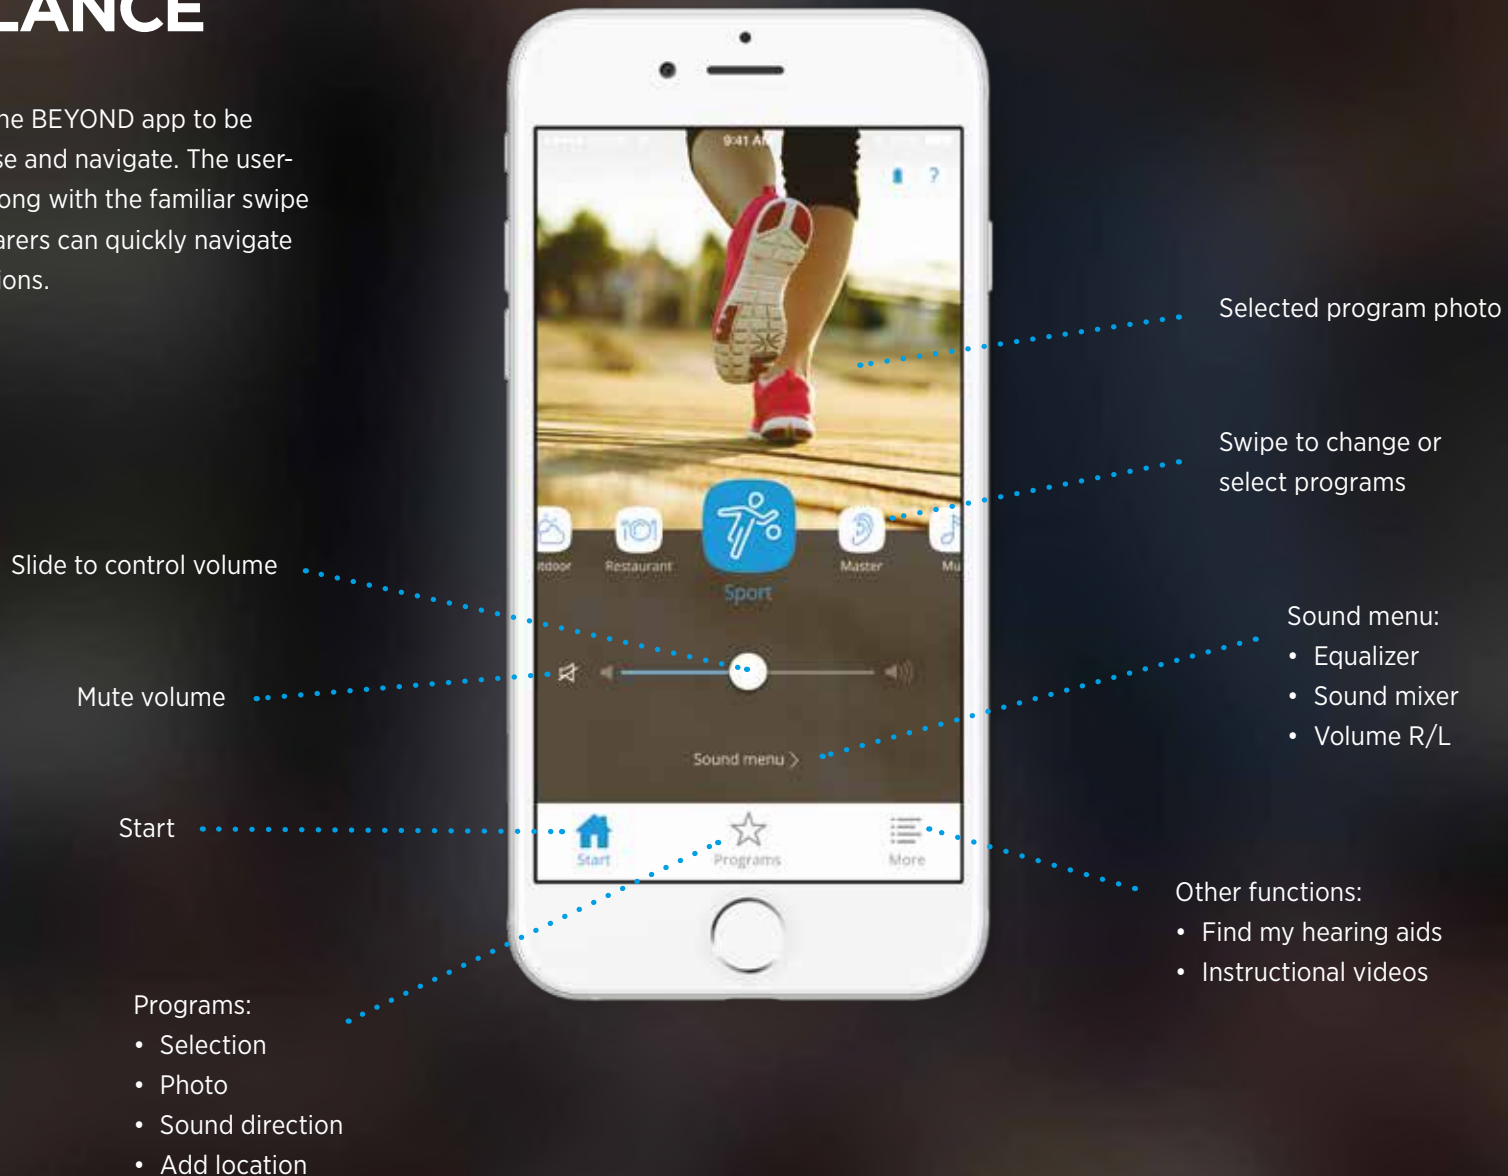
LANCE

he BEYOND app to be se and navigate. The user- ong with the familiar swipe arers can quickly navigate ions.

9:41 AM

?

itdoor

Restaurant

Sport

Master

Mu

Sound menu

Start

Programs

More

Selected program photo

Swipe to change or select programs

Slide to control volume

Mute volume

Sound menu:
• Equalizer
• Sound mixer
• Volume R/L

Start

Other functions:
• Find my hearing aids
• Instructional videos

Programs:
• Selection
• Photo
• Sound direction
• Add location